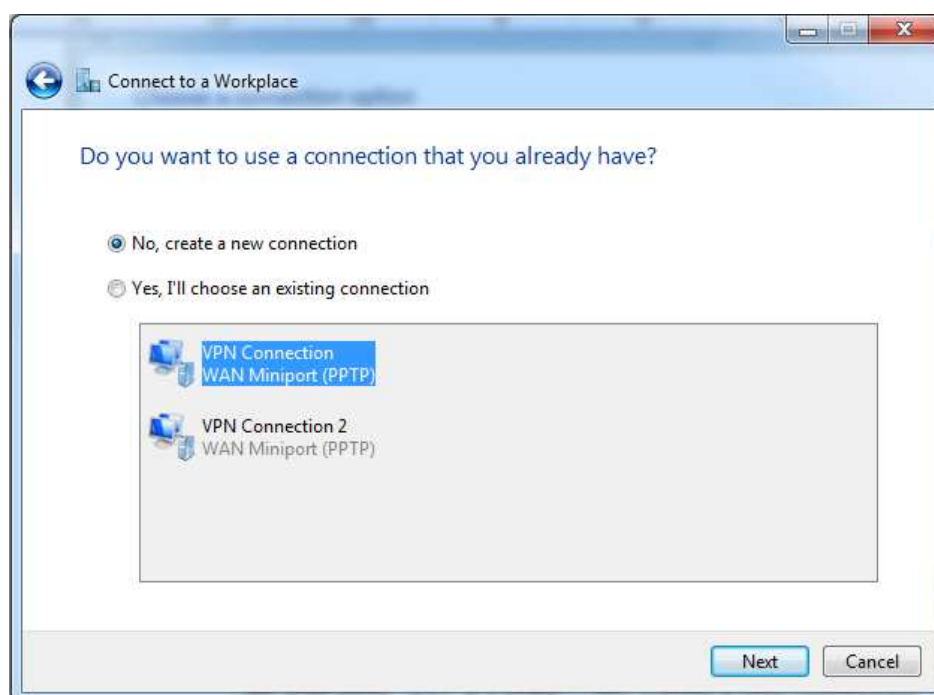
Connect to a Workplace

Do you want to use a connection that you already have?

No, create a new connection

Yes, I'll choose an existing connection

VPN Connection
WAN Miniport (PPTP)

VPN Connection 2
WAN Miniport (PPTP)

Next

Cancel